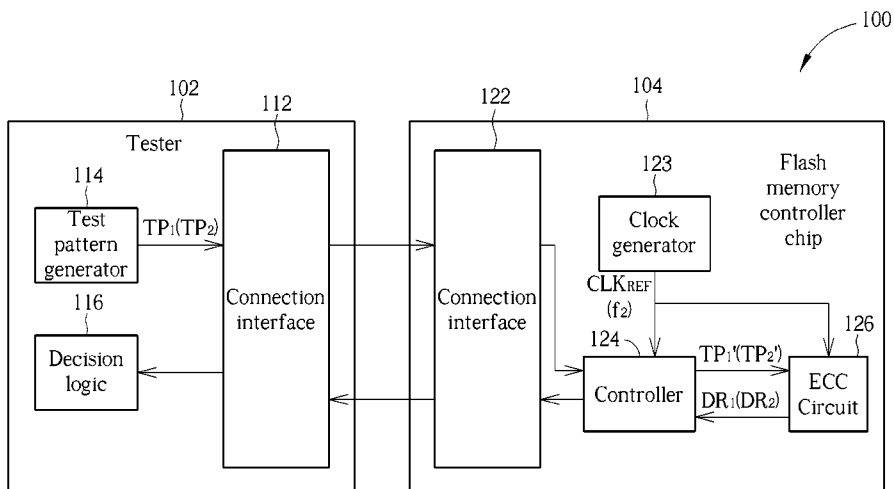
100

102

Tester

112

114

Test pattern generator

$TP_1(TP_2)$

Connection interface

116

Decision logic

122

Connection interface

104

123

Clock generator

Flash memory controller chip

$CLK_{REF}$ $(f_2)$

124

Controller

$TP_1'(TP_2')$

$DR_1(DR_2)$

126

ECC Circuit